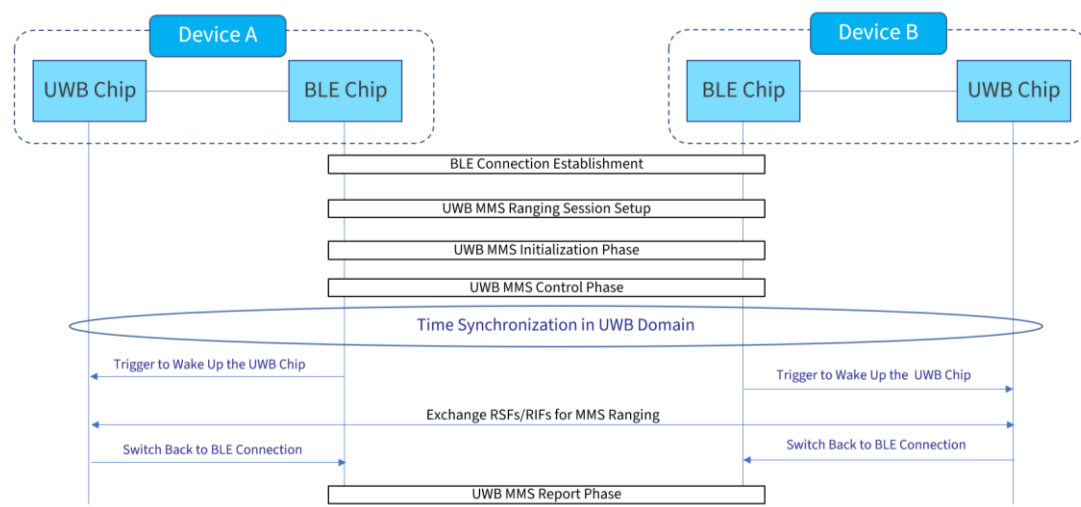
Device A

UWB Chip

BLE Chip

Device B

BLE Chip

UWB Chip

BLE Connection Establishment

UWB MMS Ranging Session Setup

UWB MMS Initialization Phase

UWB MMS Control Phase

Time Synchronization in UWB Domain

Trigger to Wake Up the UWB Chip

Trigger to Wake Up the UWB Chip

Exchange RSFs/RIFs for MMS Ranging

Switch Back to BLE Connection

Switch Back to BLE Connection

UWB MMS Report Phase